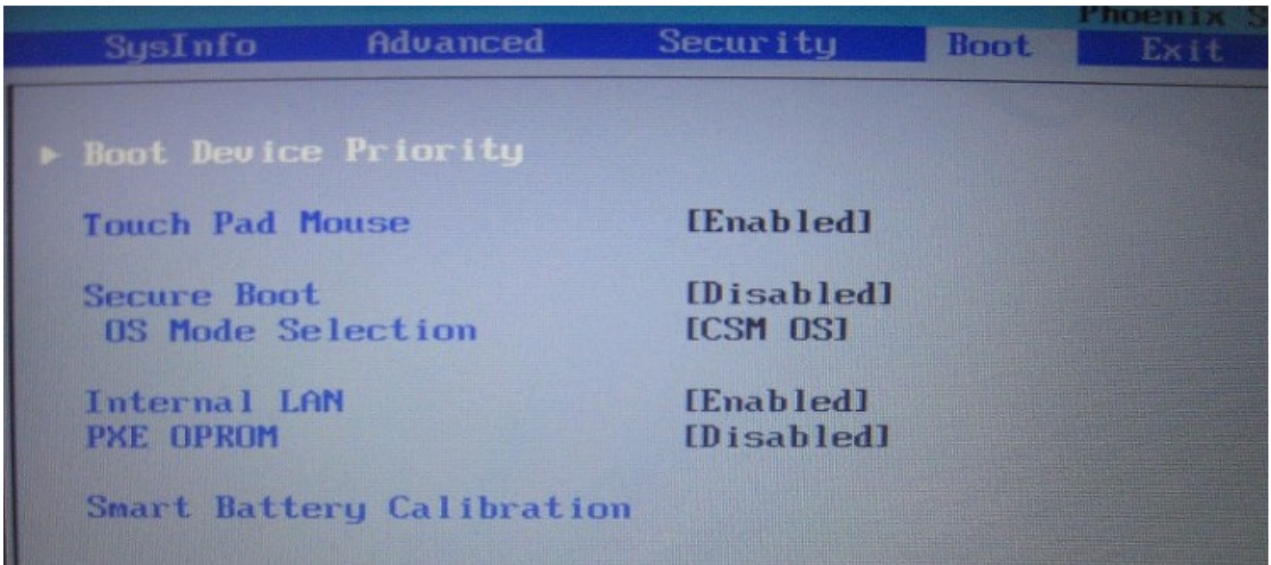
Phoenix S

SysInfo Advanced Security Boot Exit

▸ Boot Device Priority

Touch Pad Mouse [Enabled]

Secure Boot [Disabled]
OS Mode Selection [CSM OS]

Internal LAN [Enabled]
PXE OPROM [Disabled]

Smart Battery Calibration